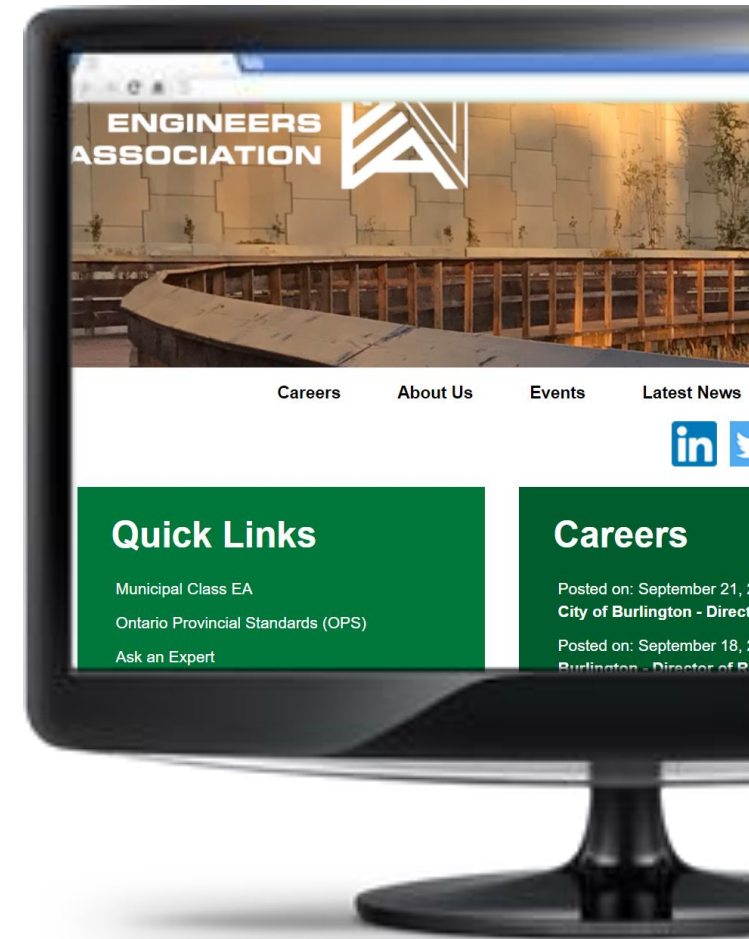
ENGINEERS
ASSOCIATION

Careers About Us Events Latest News

Quick Links

Municipal Class EA

Ontario Provincial Standards (OPS)

Ask an Expert

Careers

Posted on: September 21, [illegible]
City of Burlington - Direc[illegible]

Posted on: September 18, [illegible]
Burlington - Director of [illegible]